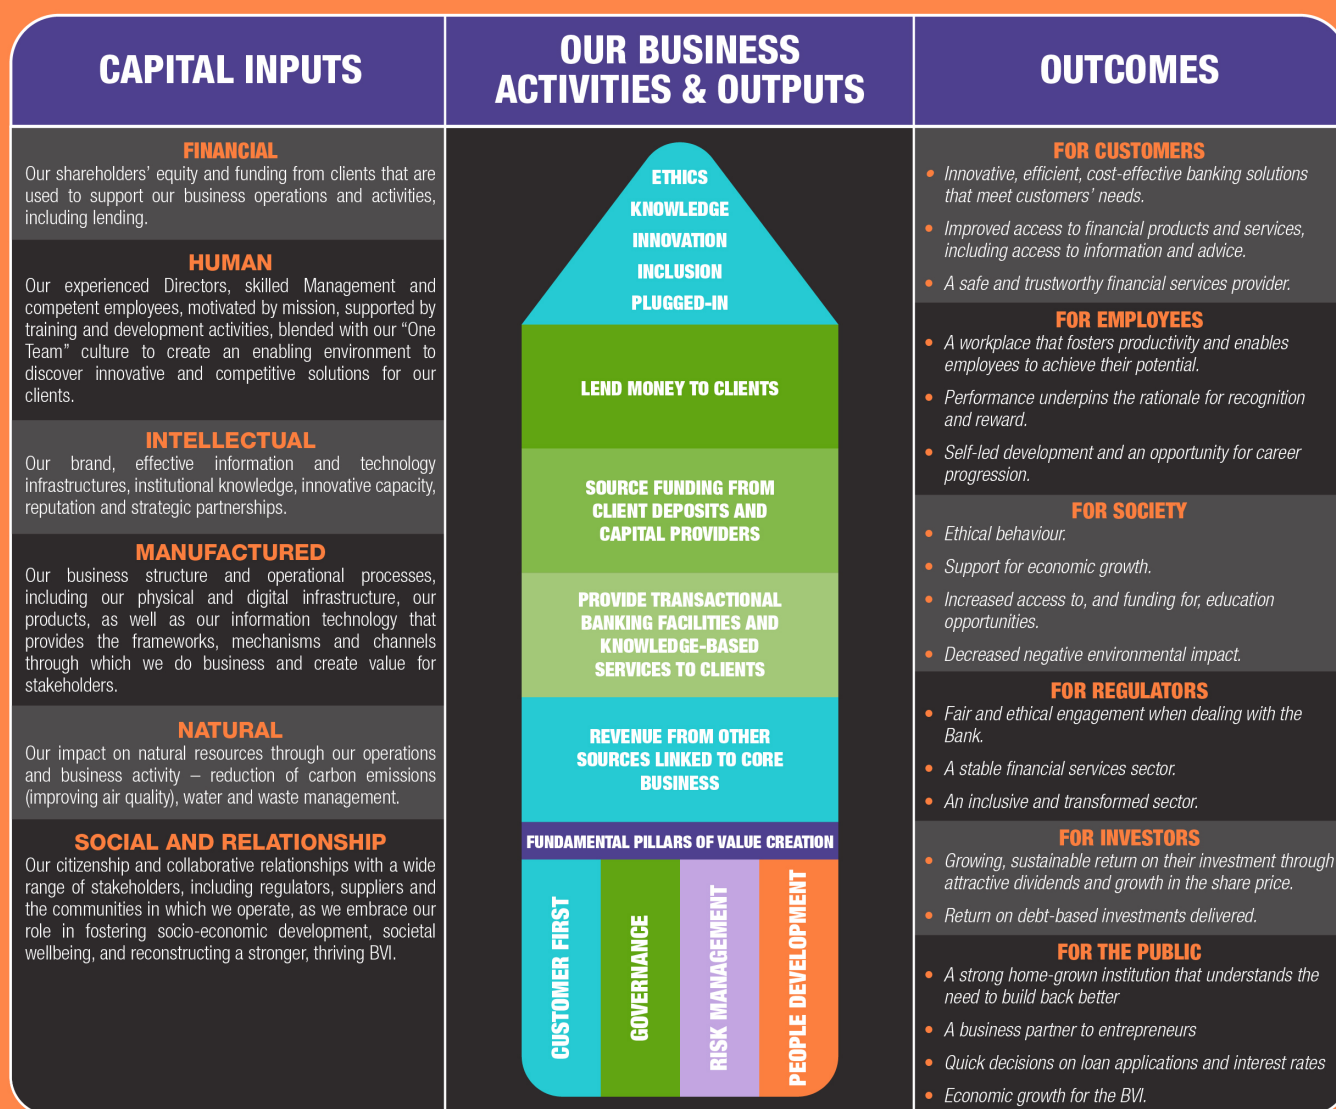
CAPITAL INPUTS

FINANCIAL
Our shareholders' equity and funding from clients that are used to support our business operations and activities, including lending.

HUMAN
Our experienced Directors, skilled Management and competent employees, motivated by mission, supported by training and development activities, blended with our "One Team" culture to create an enabling environment to discover innovative and competitive solutions for our clients.

INTELLECTUAL
Our brand, effective information and technology infrastructures, institutional knowledge, innovative capacity, reputation and strategic partnerships.

MANUFACTURED
Our business structure and operational processes, including our physical and digital infrastructure, our products, as well as our information technology that provides the frameworks, mechanisms and channels through which we do business and create value for stakeholders.

NATURAL
Our impact on natural resources through our operations and business activity – reduction of carbon emissions (improving air quality), water and waste management.

SOCIAL AND RELATIONSHIP
Our citizenship and collaborative relationships with a wide range of stakeholders, including regulators, suppliers and the communities in which we operate, as we embrace our role in fostering socio-economic development, societal wellbeing, and reconstructing a stronger, thriving BVI.

OUR BUSINESS ACTIVITIES & OUTPUTS

ETHICS
KNOWLEDGE
INNOVATION
INCLUSION
PLUGGED-IN

LEND MONEY TO CLIENTS

SOURCE FUNDING FROM CLIENT DEPOSITS AND CAPITAL PROVIDERS

PROVIDE TRANSACTIONAL BANKING FACILITIES AND KNOWLEDGE-BASED SERVICES TO CLIENTS

REVENUE FROM OTHER SOURCES LINKED TO CORE BUSINESS

FUNDAMENTAL PILLARS OF VALUE CREATION

CUSTOMER FIRST
GOVERNANCE
RISK MANAGEMENT
PEOPLE DEVELOPMENT

OUTCOMES

FOR CUSTOMERS
• Innovative, efficient, cost-effective banking solutions that meet customers' needs.
• Improved access to financial products and services, including access to information and advice.
• A safe and trustworthy financial services provider.

FOR EMPLOYEES
• A workplace that fosters productivity and enables employees to achieve their potential.
• Performance underpins the rationale for recognition and reward.
• Self-led development and an opportunity for career progression.

FOR SOCIETY
• Ethical behaviour.
• Support for economic growth.
• Increased access to, and funding for, education opportunities.
• Decreased negative environmental impact.

FOR REGULATORS
• Fair and ethical engagement when dealing with the Bank.
• A stable financial services sector.
• An inclusive and transformed sector.

FOR INVESTORS
• Growing, sustainable return on their investment through attractive dividends and growth in the share price.
• Return on debt-based investments delivered.

FOR THE PUBLIC
• A strong home-grown institution that understands the need to build back better
• A business partner to entrepreneurs
• Quick decisions on loan applications and interest rates
• Economic growth for the BVI.